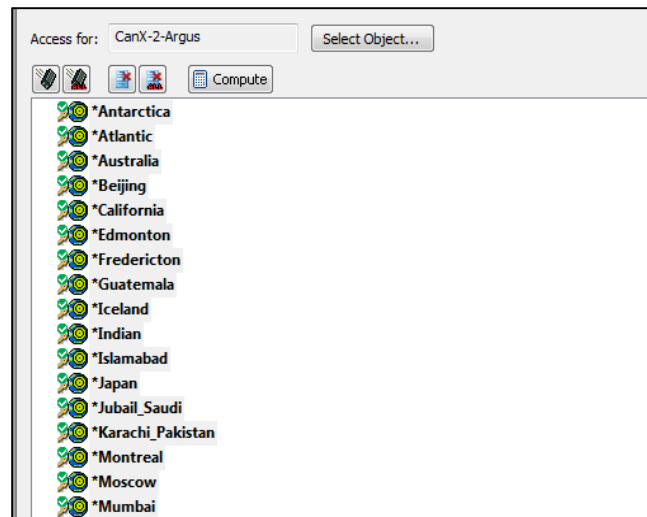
Access for: CanX-2-Argus

Select Object...

Compute

*Antarctica
*Atlantic
*Australia
*Beijing
*California
*Edmonton
*Fredericton
*Guatemala
*Iceland
*Indian
*Islamabad
*Japan
*Jubail_Saudi
*Karachi_Pakistan
*Montreal
*Moscow
*Mumbai